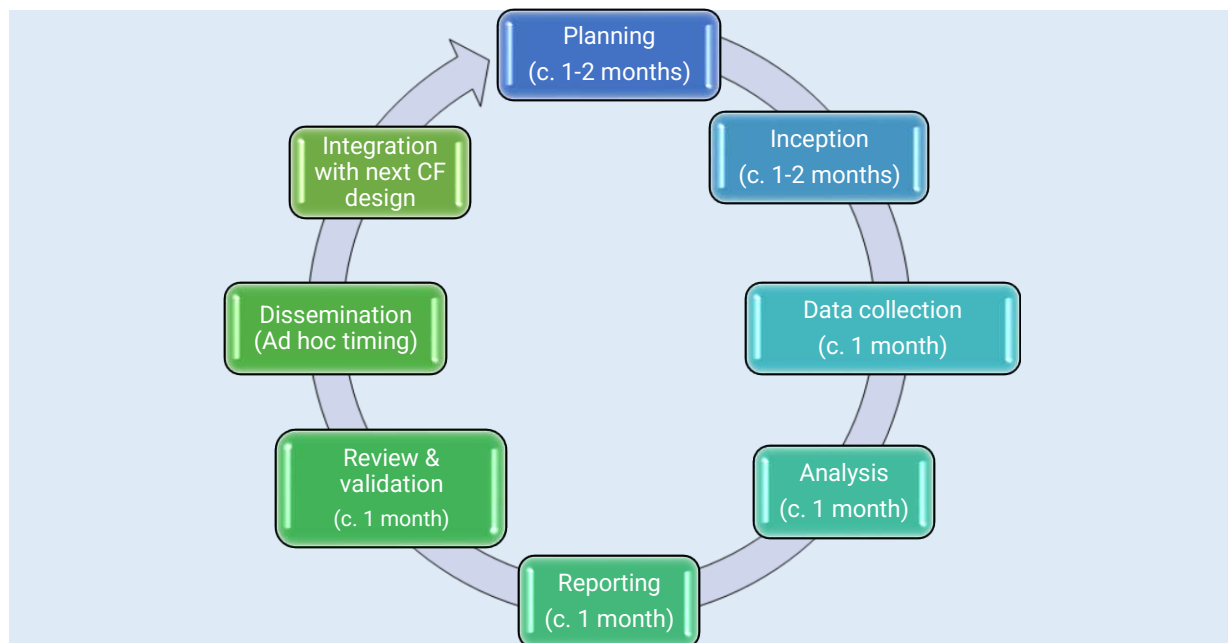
Planning
(c. 1-2 months)

Inception
(c. 1-2 months)

Data collection
(c. 1 month)

Analysis
(c. 1 month)

Reporting
(c. 1 month)

Review & validation
(c. 1 month)

Dissemination
(Ad hoc timing)

Integration with next CF design